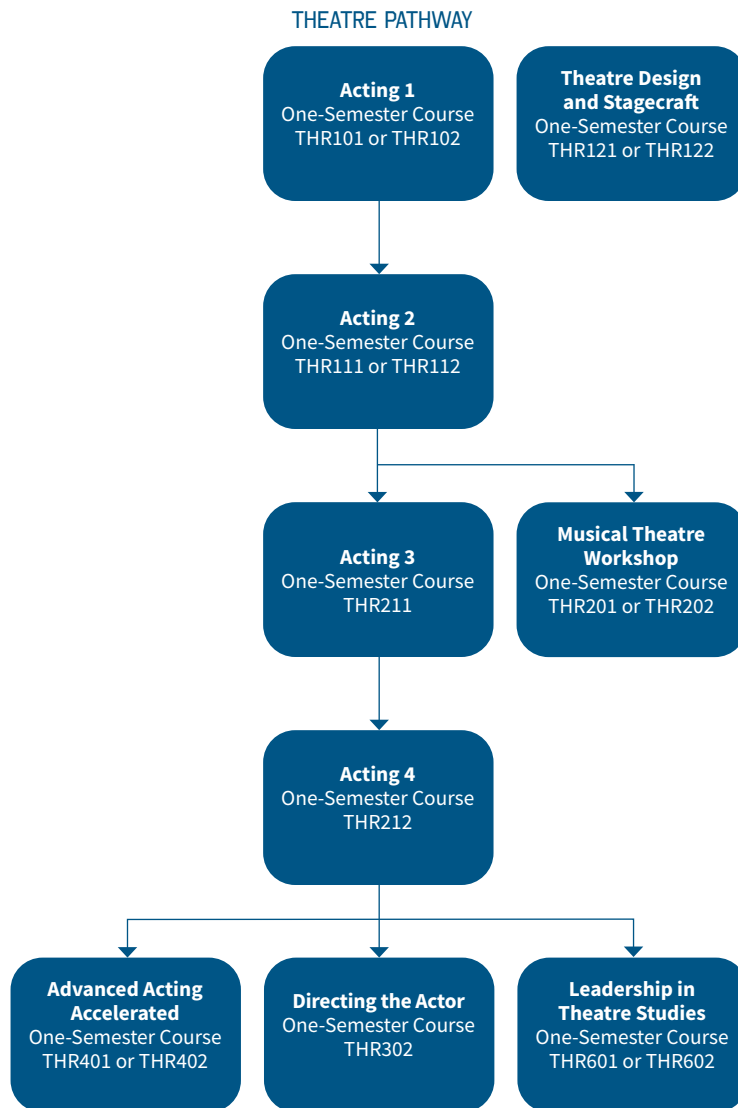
THEATRE PATHWAY

Acting 1
One-Semester Course
THR101 or THR102

Theatre Design and Stagecraft
One-Semester Course
THR121 or THR122

Acting 2
One-Semester Course
THR111 or THR112

Acting 3
One-Semester Course
THR211

Musical Theatre Workshop
One-Semester Course
THR201 or THR202

Acting 4
One-Semester Course
THR212

Advanced Acting Accelerated
One-Semester Course
THR401 or THR402

Directing the Actor
One-Semester Course
THR302

Leadership in Theatre Studies
One-Semester Course
THR601 or THR602